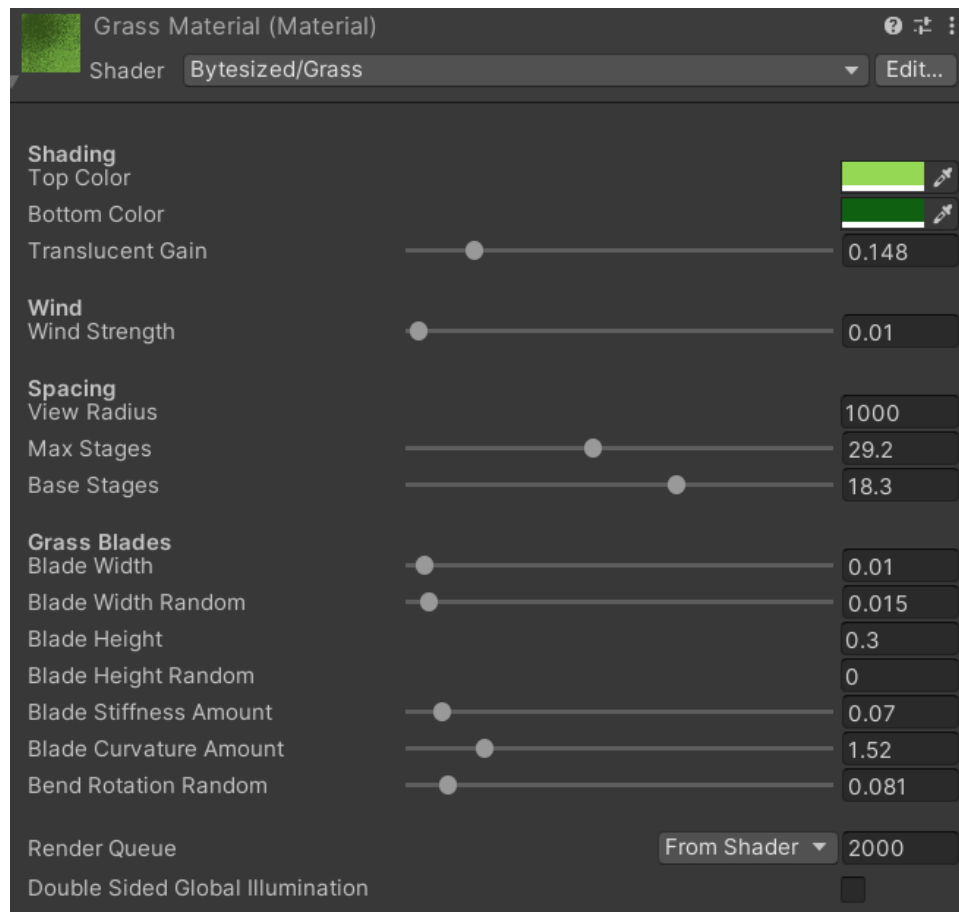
Grass Material (Material)
Shader Bytesized/Grass Edit...

Shading
Top Color
Bottom Color
Translucent Gain 0.148

Wind
Wind Strength 0.01

Spacing
View Radius 1000
Max Stages 29.2
Base Stages 18.3

Grass Blades
Blade Width 0.01
Blade Width Random 0.015
Blade Height 0.3
Blade Height Random 0
Blade Stiffness Amount 0.07
Blade Curvature Amount 1.52
Bend Rotation Random 0.081

Render Queue From Shader 2000
Double Sided Global Illumination